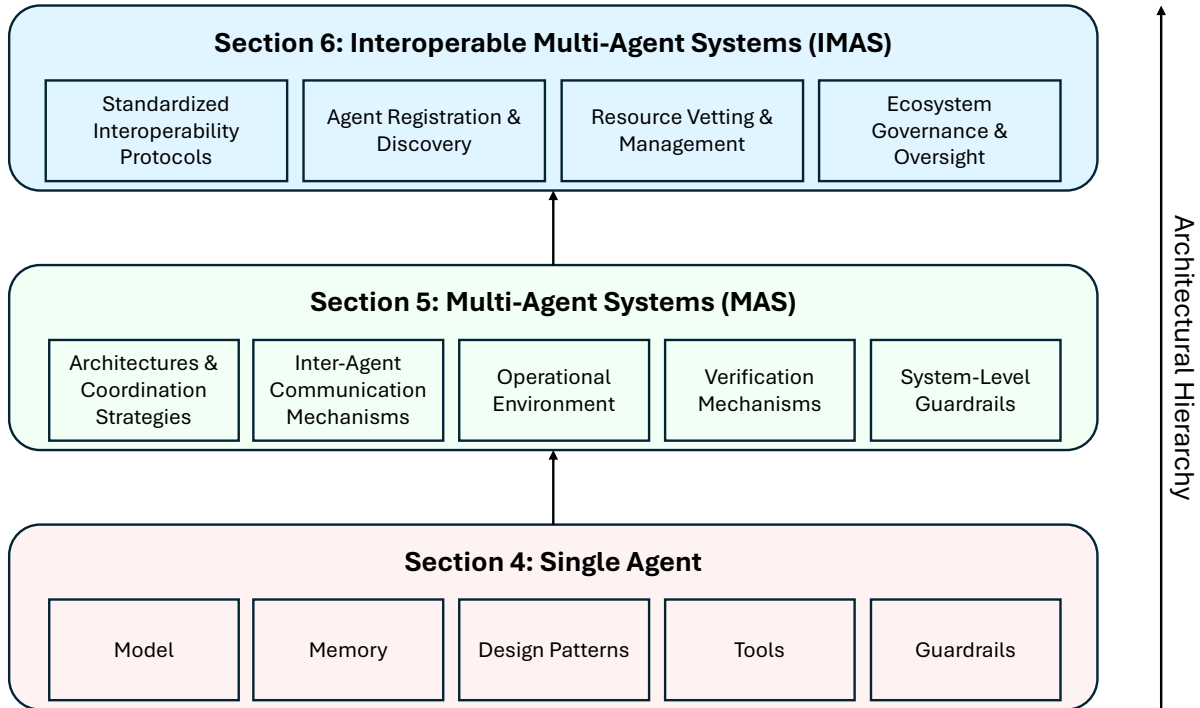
Section 6: Interoperable Multi-Agent Systems (IMAS)

Standardized Interoperability Protocols

Agent Registration & Discovery

Resource Vetting & Management

Ecosystem Governance & Oversight

Section 5: Multi-Agent Systems (MAS)

Architectures & Coordination Strategies

Inter-Agent Communication Mechanisms

Operational Environment

Verification Mechanisms

System-Level Guardrails

Section 4: Single Agent

Model

Memory

Design Patterns

Tools

Guardrails

Architectural Hierarchy